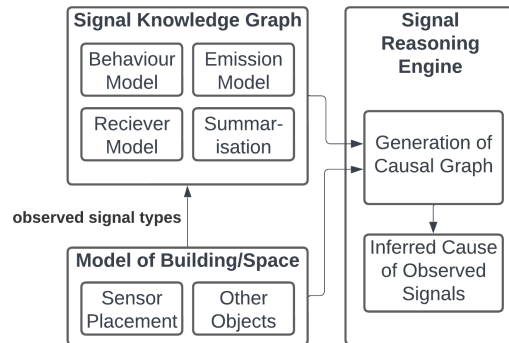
Signal Knowledge Graph

Behaviour Model

Emission Model

Reciever Model

Summarisation

observed signal types

Model of Building/Space

Sensor Placement

Other Objects

Signal Reasoning Engine

Generation of Causal Graph

Inferred Cause of Observed Signals